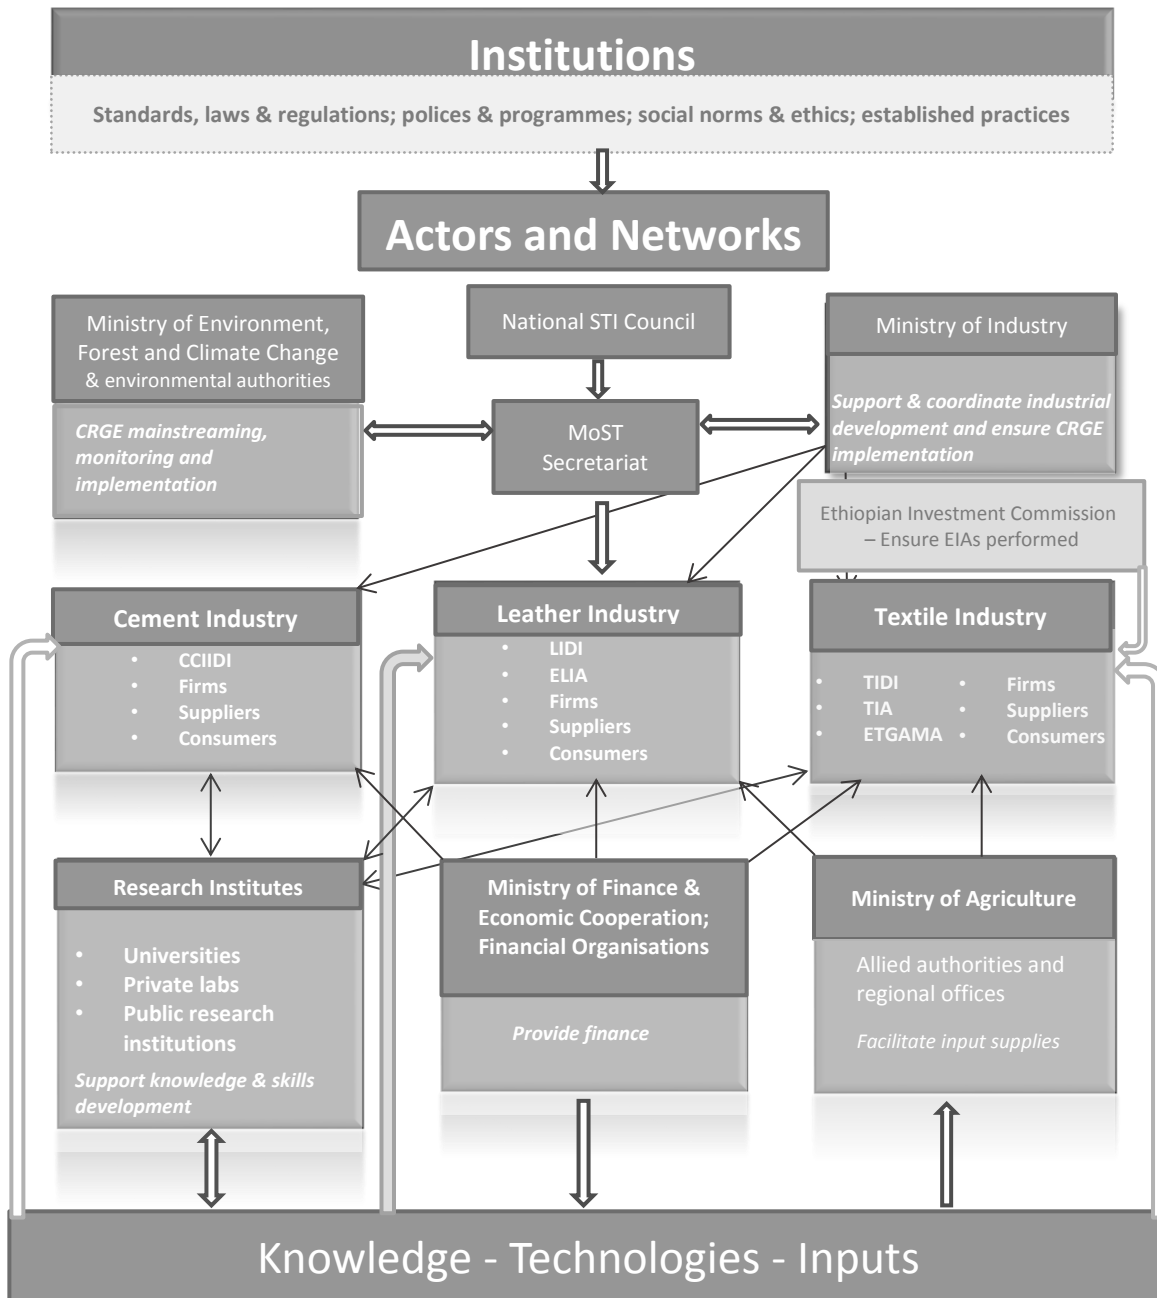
Institutions

Standards, laws & regulations; polices & programmes; social norms & ethics; established practices

Actors and Networks

Ministry of Environment, Forest and Climate Change & environmental authorities

CRGE mainstreaming, monitoring and implementation

National STI Council

MoST Secretariat

Ministry of Industry

Support & coordinate industrial development and ensure CRGE implementation

Ethiopian Investment Commission – Ensure EIAs performed

Cement Industry

- CCIIDI
- Firms
- Suppliers
- Consumers

Leather Industry

- LIDI
- ELIA
- Firms
- Suppliers
- Consumers

Textile Industry

- TIDI
- TIA
- ETGAMA
- Firms
- Suppliers
- Consumers

Research Institutes

- Universities
- Private labs
- Public research institutions

Support knowledge & skills development

Ministry of Finance & Economic Cooperation; Financial Organisations

Provide finance

Ministry of Agriculture

Allied authorities and regional offices

Facilitate input supplies

Knowledge - Technologies - Inputs